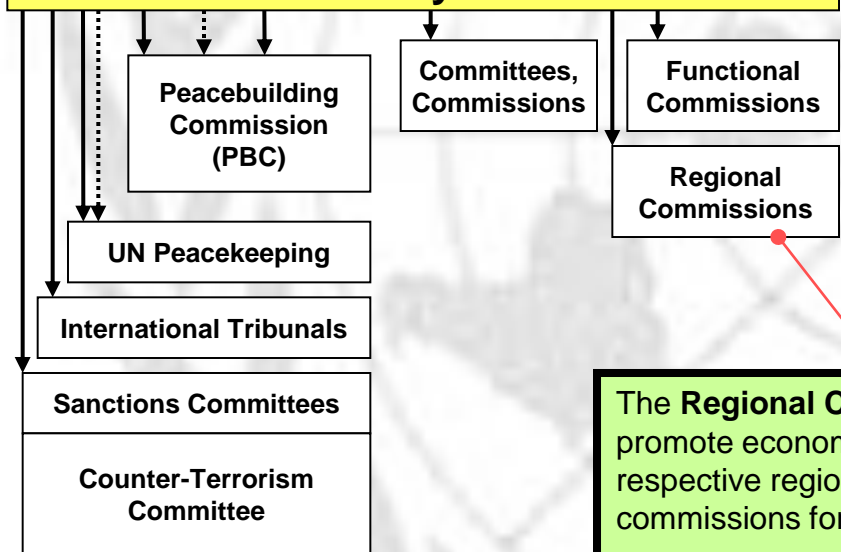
Peacebuilding Commission (PBC)

Committees, Commissions

Functional Commissions

Regional Commissions

UN Peacekeeping

International Tribunals

Sanctions Committees

Counter-Terrorism Committee

The **Regional C**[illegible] promote econom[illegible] respective regio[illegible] commissions fo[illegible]